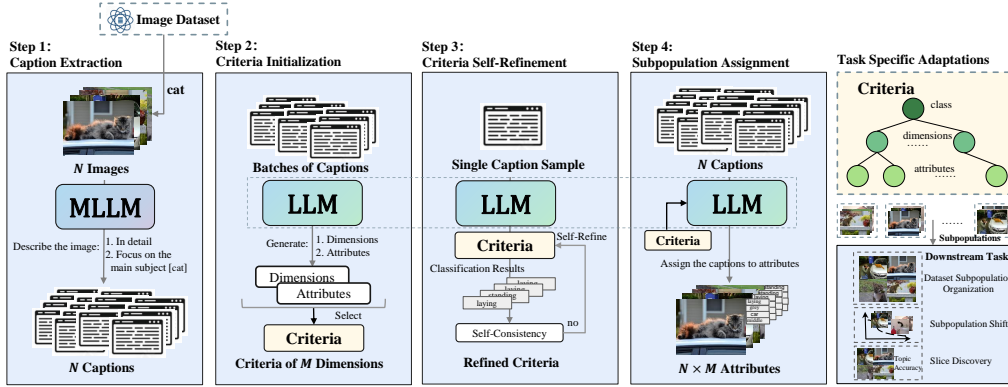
Image Dataset

Step 1:
Caption Extraction

cat

$N$ Images

MLLM

Describe the image:
1. In detail
2. Focus on the main subject [cat]

$N$ Captions

Step 2:
Criteria Initialization

Batches of Captions

LLM

Generate:
1. Dimensions
2. Attributes

Dimensions
Attributes

Select

Criteria

Criteria of $M$ Dimensions

Step 3:
Criteria Self-Refinement

Single Caption Sample

LLM

Criteria

Self-Refine

Classification Results

laying
laying
standing
laying

Self-Consistency

no

Refined Criteria

Step 4:
Subpopulation Assignment

$N$ Captions

LLM

Criteria

Assign the captions to attributes

standing
laying
cat
cat

$N \times M$ Attributes

Task Specific Adaptations

Criteria

class

dimensions

......

attributes

......

......

Subpopulations

Downstream Tasks

Dataset Subpopulation Organization

Subpopulation Shift

Topic Accuracy

Slice Discovery